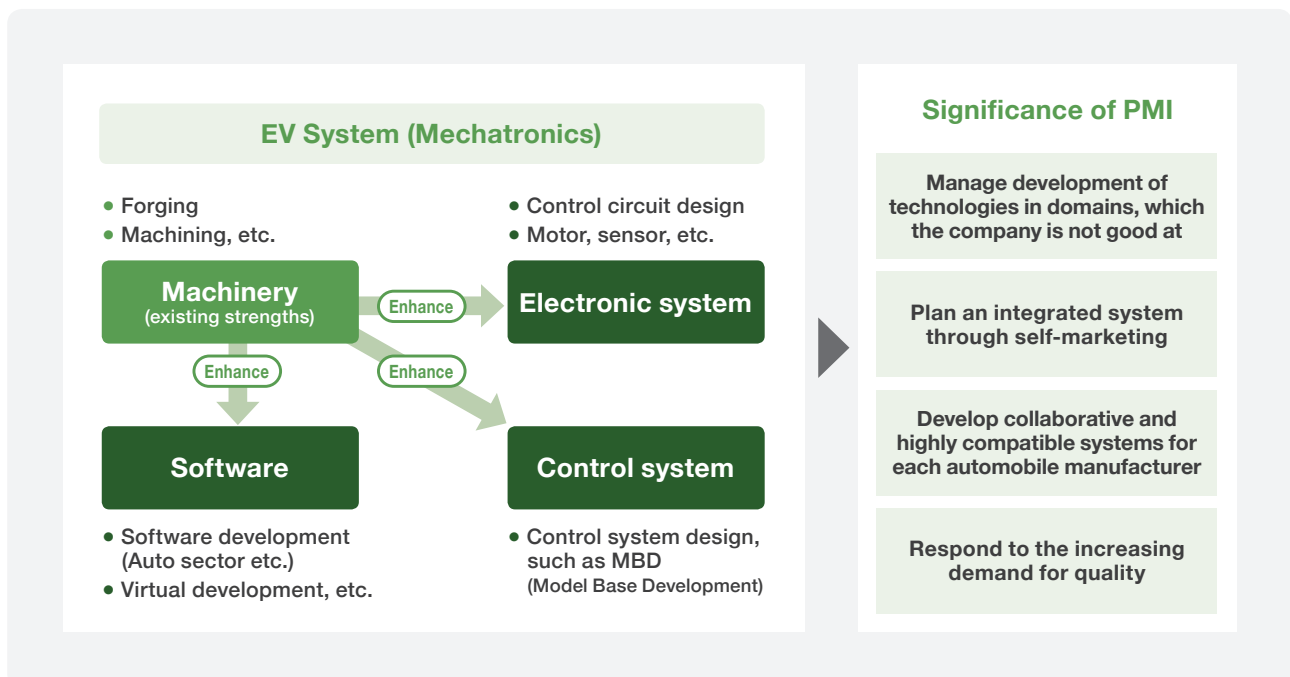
EV System (Mechatronics)

• Forging
• Machining, etc.

• Control circuit design
• Motor, sensor, etc.

Machinery
(existing strengths)

Enhance

Electronic system

Enhance

Enhance

Software

Control system

• Software development (Auto sector etc.)
• Virtual development, etc.

• Control system design, such as MBD
(Model Base Development)

Significance of PMI

Manage development of technologies in domains, which the company is not good at

Plan an integrated system through self-marketing

Develop collaborative and highly compatible systems for each automobile manufacturer

Respond to the increasing demand for quality